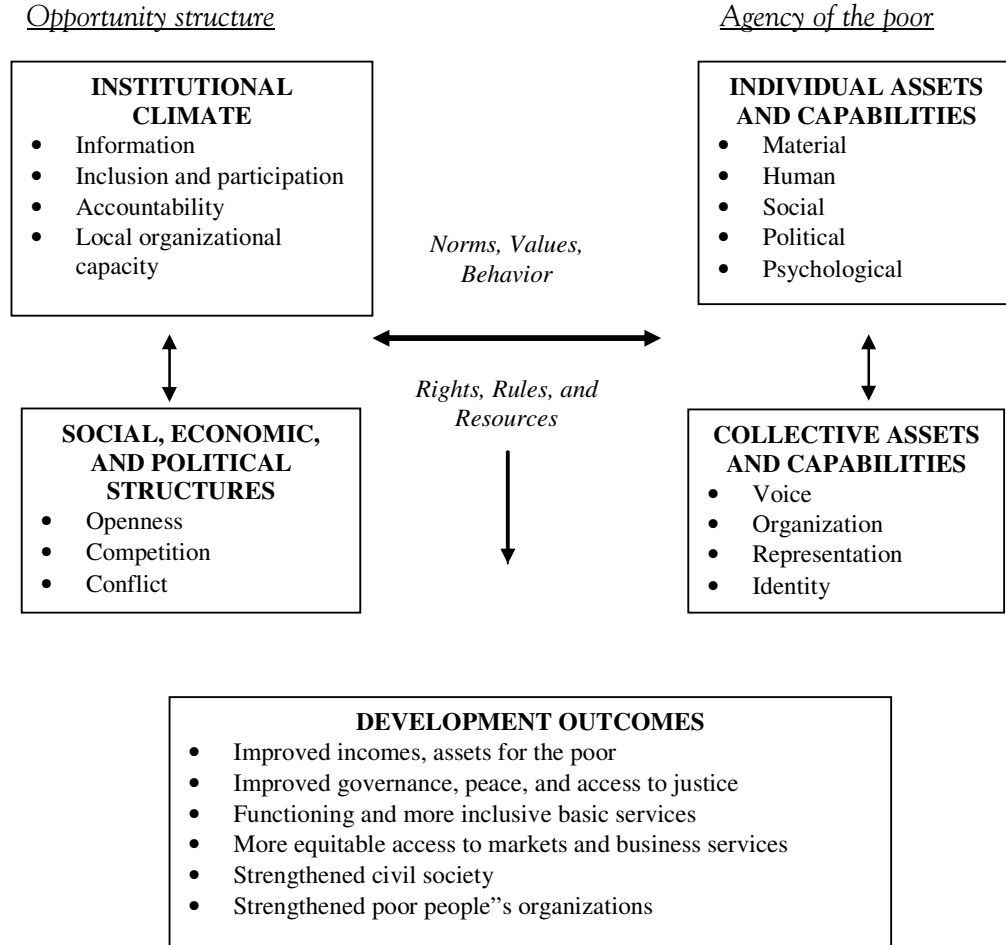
Opportunity structure

Agency of the poor

INSTITUTIONAL CLIMATE
- Information
- Inclusion and participation
- Accountability
- Local organizational capacity

INDIVIDUAL ASSETS AND CAPABILITIES
- Material
- Human
- Social
- Political
- Psychological

Norms, Values, Behavior

Rights, Rules, and Resources

SOCIAL, ECONOMIC, AND POLITICAL STRUCTURES
- Openness
- Competition
- Conflict

COLLECTIVE ASSETS AND CAPABILITIES
- Voice
- Organization
- Representation
- Identity

DEVELOPMENT OUTCOMES
- Improved incomes, assets for the poor
- Improved governance, peace, and access to justice
- Functioning and more inclusive basic services
- More equitable access to markets and business services
- Strengthened civil society
- Strengthened poor people"s organizations